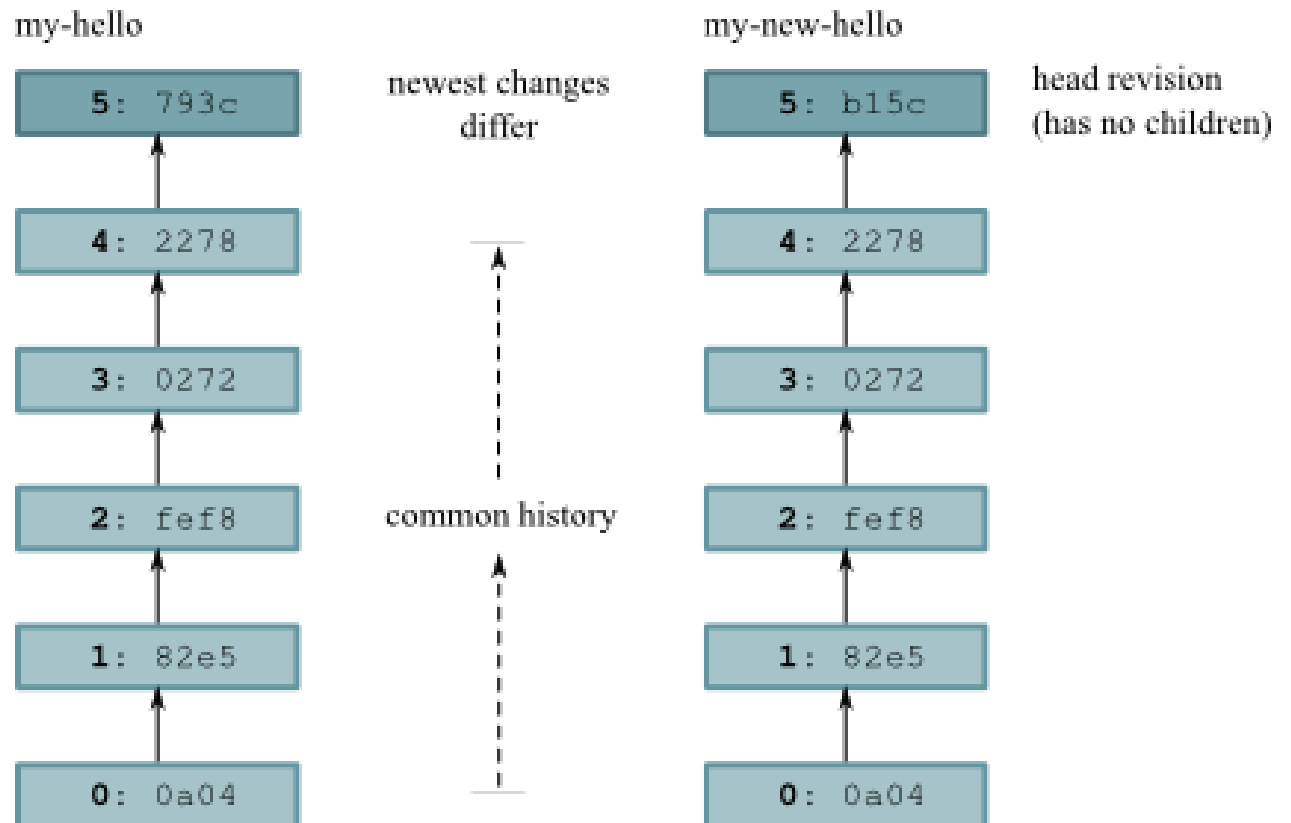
my-hello

5: 793c

4: 2278

3: 0272

2: fef8

1: 82e5

0: 0a04

newest changes differ

common history

my-new-hello

5: b15c

4: 2278

3: 0272

2: fef8

1: 82e5

0: 0a04

head revision (has no children)